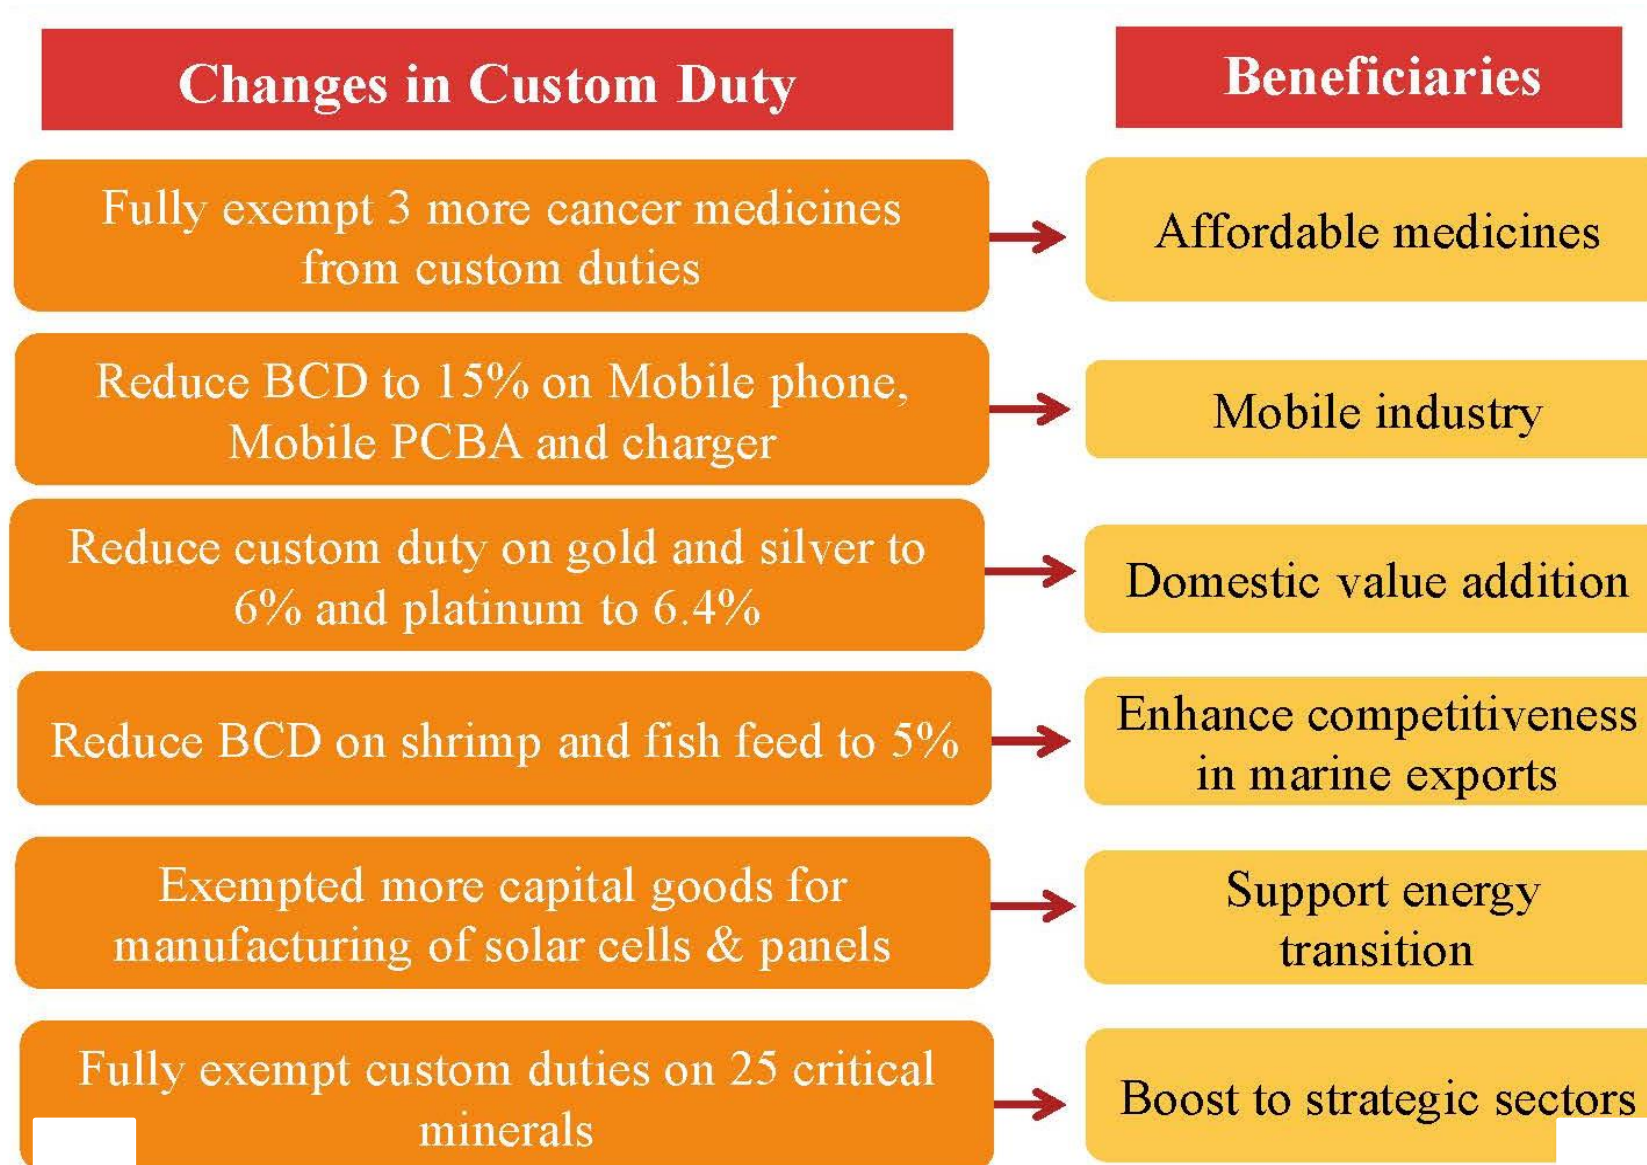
Changes in Custom Duty

Beneficiaries

Fully exempt 3 more cancer medicines from custom duties

Affordable medicines

Reduce BCD to 15% on Mobile phone, Mobile PCBA and charger

Mobile industry

Reduce custom duty on gold and silver to 6% and platinum to 6.4%

Domestic value addition

Reduce BCD on shrimp and fish feed to 5%

Enhance competitiveness in marine exports

Exempted more capital goods for manufacturing of solar cells & panels

Support energy transition

Fully exempt custom duties on 25 critical minerals

Boost to strategic sectors